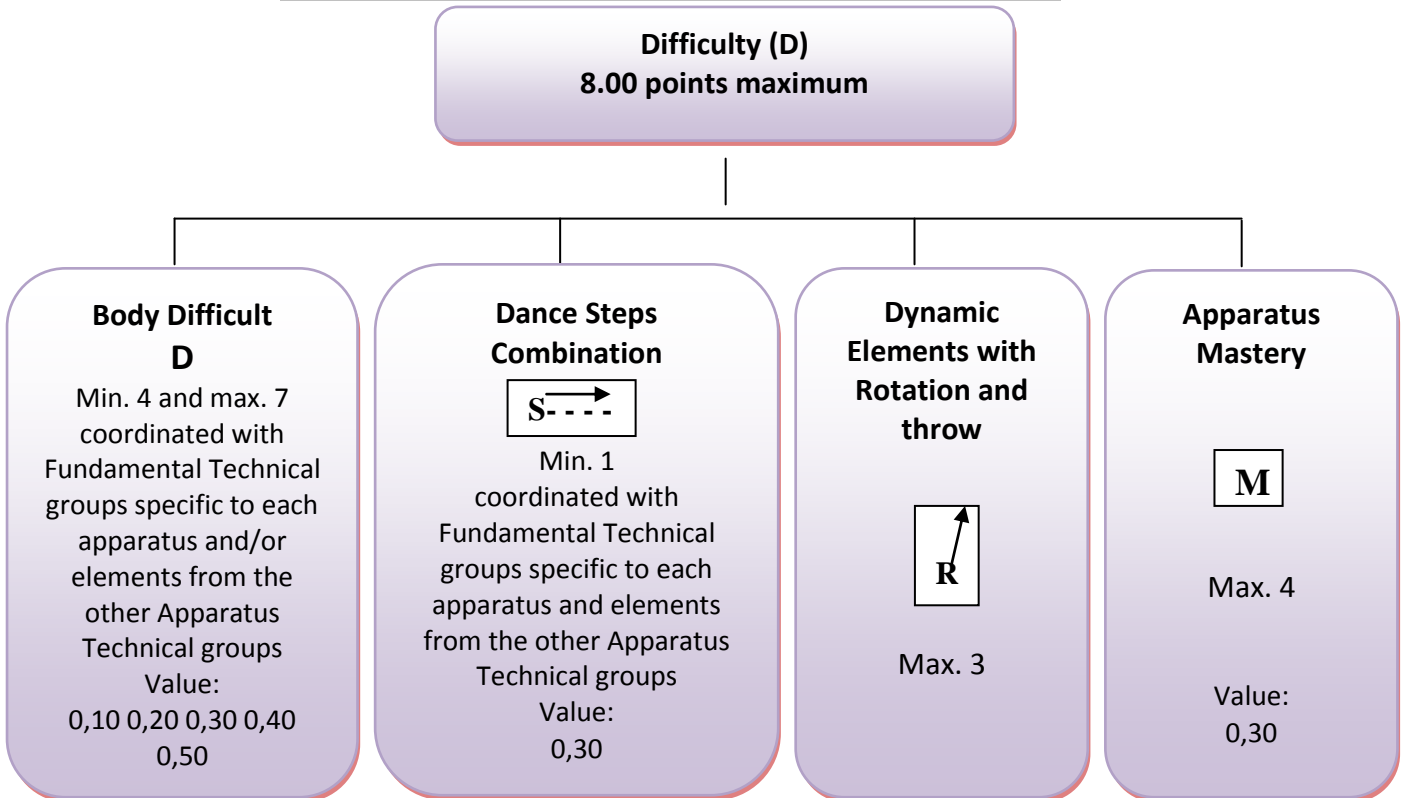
Difficulty (D)
8.00 points maximum

Body Difficult
D
Min. 4 and max. 7 coordinated with Fundamental Technical groups specific to each apparatus and/or elements from the other Apparatus Technical groups
Value:
0,10 0,20 0,30 0,40 0,50

Dance Steps Combination
S- - - -
Min. 1 coordinated with Fundamental Technical groups specific to each apparatus and elements from the other Apparatus Technical groups
Value:
0,30

Dynamic Elements with Rotation and throw
R
Max. 3

Apparatus Mastery
M
Max. 4
Value:
0,30